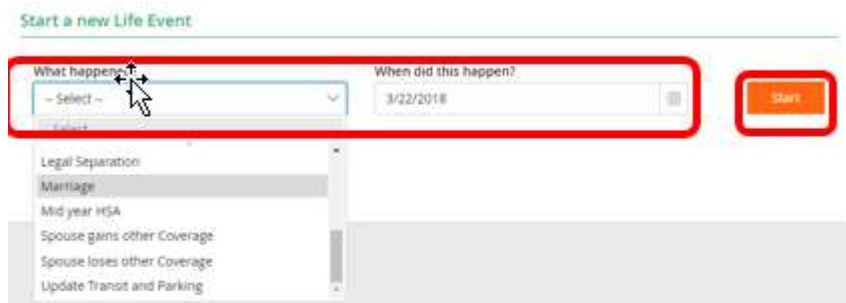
Start a new Life Event

What happene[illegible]

-- Select --

When did this happen?

3/22/2018

Start

-- Select --

Legal Separation

Marriage

Mid year HSA

Spouse gains other Coverage

Spouse loses other Coverage

Update Transit and Parking